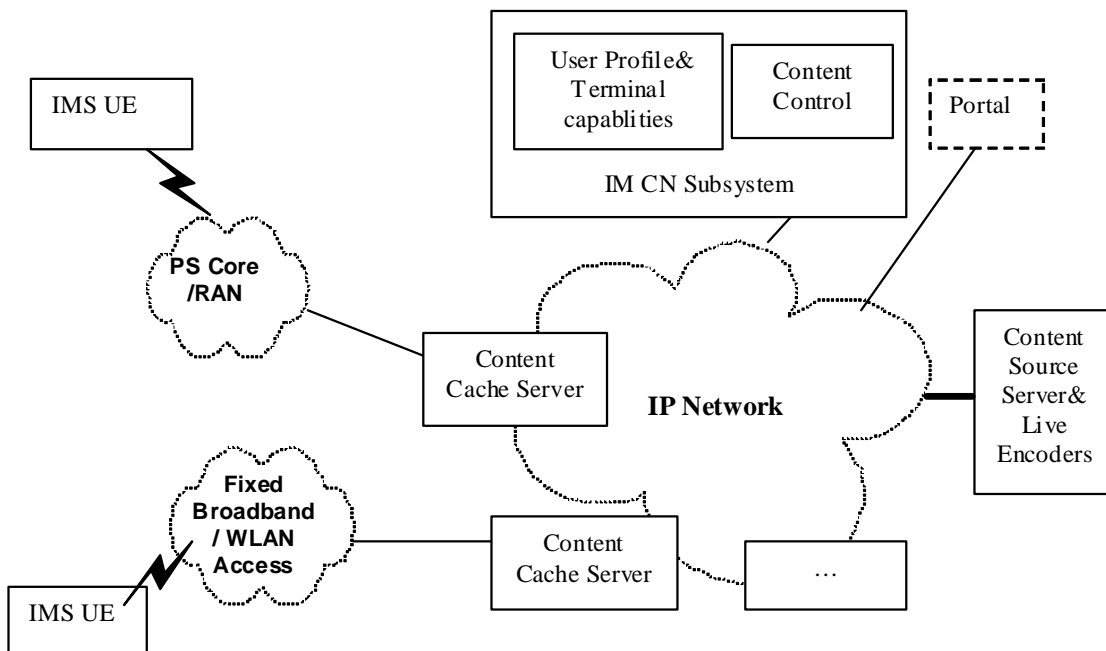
User Profile& Terminal capablities

Content Control

IM CN Subsystem

Portal

IMS UE

PS Core /RAN

Content Cache Server

IP Network

Content Source Server& Live Encoders

Fixed Broadband / WLAN Access

Content Cache Server

…

IMS UE